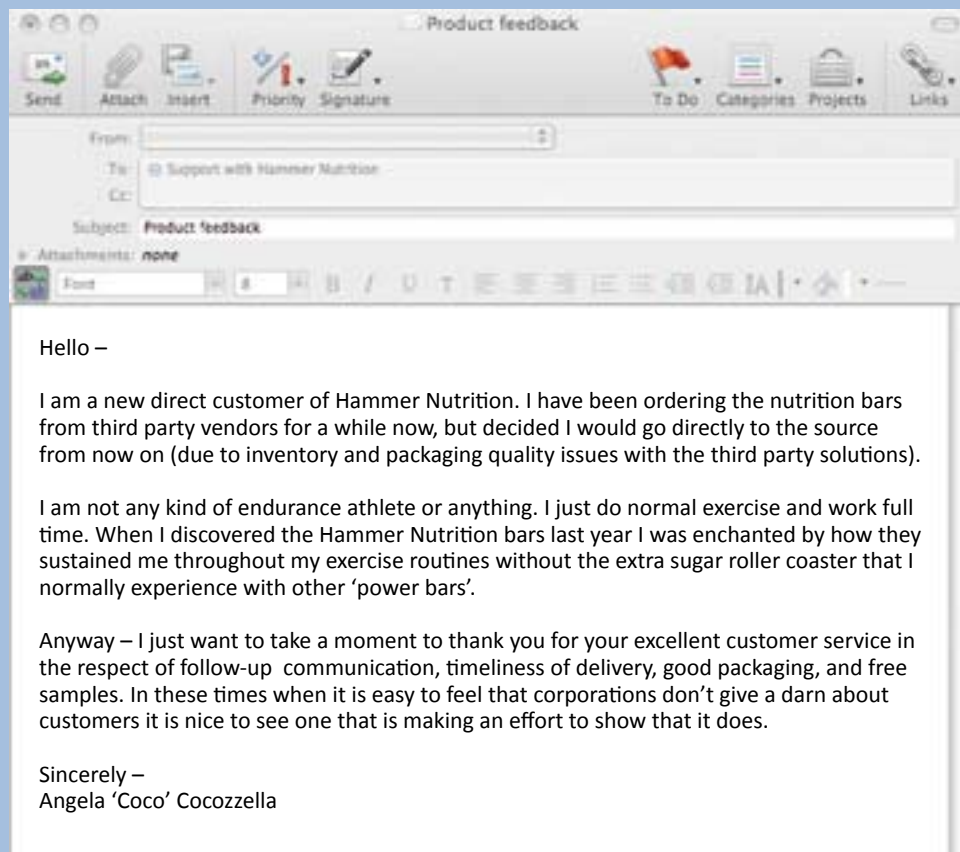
Product feedback

Send Attach Insert Priority Signature To Do Categories Projects Links

From:
To: Support with Hammer Nutrition
Cc:
Subject: Product feedback
Attachments: none

Font

Hello –

I am a new direct customer of Hammer Nutrition. I have been ordering the nutrition bars from third party vendors for a while now, but decided I would go directly to the source from now on (due to inventory and packaging quality issues with the third party solutions).

I am not any kind of endurance athlete or anything. I just do normal exercise and work full time. When I discovered the Hammer Nutrition bars last year I was enchanted by how they sustained me throughout my exercise routines without the extra sugar roller coaster that I normally experience with other 'power bars'.

Anyway – I just want to take a moment to thank you for your excellent customer service in the respect of follow-up communication, timeliness of delivery, good packaging, and free samples. In these times when it is easy to feel that corporations don't give a darn about customers it is nice to see one that is making an effort to show that it does.

Sincerely –
Angela 'Coco' Cocozzella